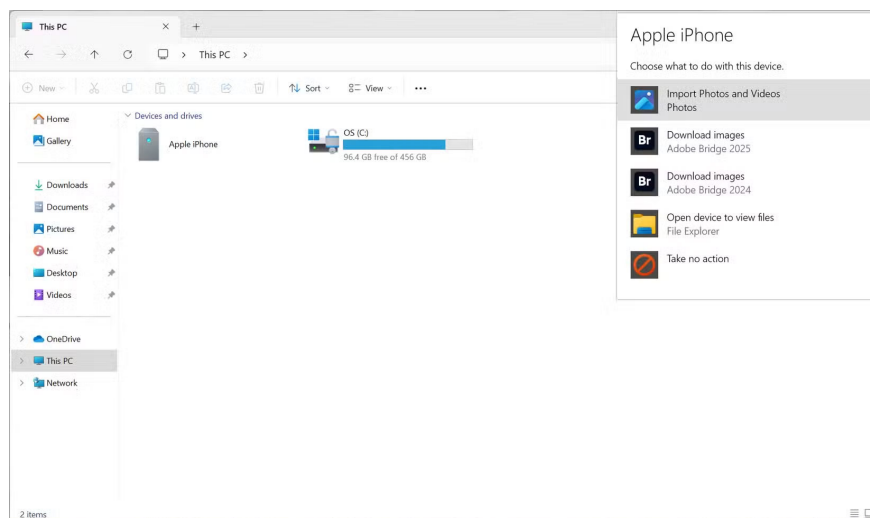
This PC

This PC >

New
Sort
View
...

Home
Gallery

Downloads
Documents
Pictures
Music
Desktop
Videos

OneDrive
This PC
Network

Devices and drives

Apple iPhone

OS (C:)
96.4 GB free of 456 GB

2 items

Apple iPhone

Choose what to do with this device.

Import Photos and Videos
Photos

Br
Download images
Adobe Bridge 2025

Br
Download images
Adobe Bridge 2024

Open device to view files
File Explorer

Take no action